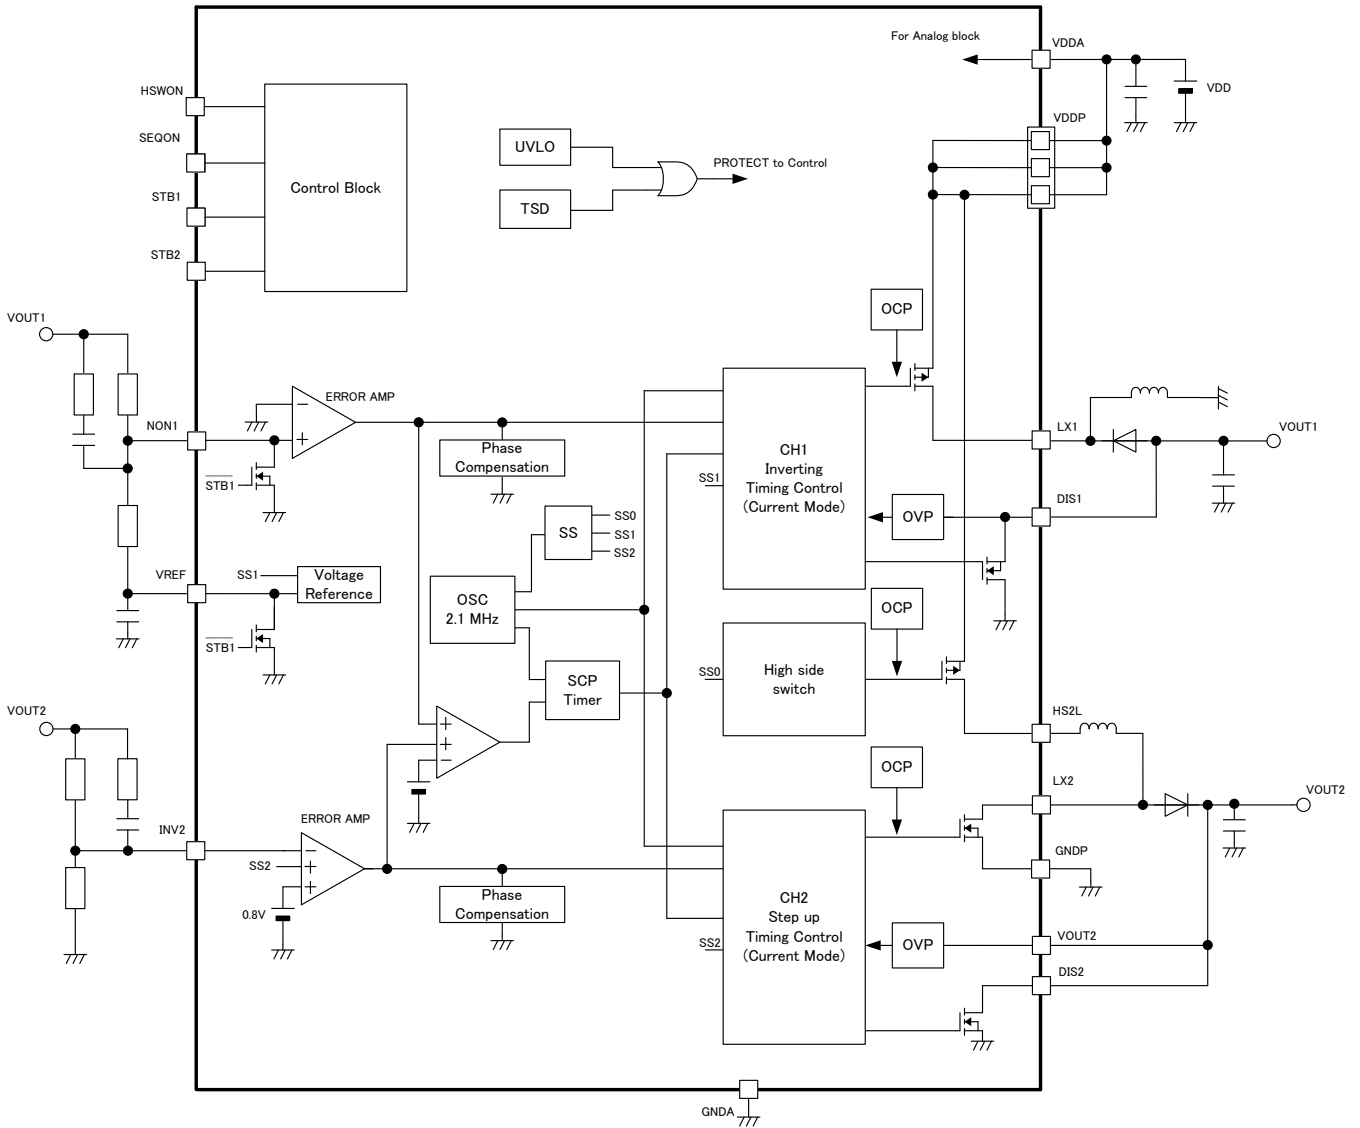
For Analog block
VDDA
VDD
VDDP
HSWON
SEQON
STB1
STB2
Control Block
UVLO
TSD
PROTECT to Control
VOUT1
NON1
ERROR AMP
$\overline{STB1}$
Phase Compensation
CH1 Inverting Timing Control (Current Mode)
SS1
OCP
LX1
VOUT1
OVP
DIS1
SS
SS0
SS1
SS2
VREF
SS1
Voltage Reference
$\overline{STB1}$
OSC 2.1 MHz
OCP
SS0
High side switch
SCP Timer
VOUT2
HS2L
OCP
LX2
VOUT2
GNDP
INV2
ERROR AMP
SS2
0.8V
Phase Compensation
CH2 Step up Timing Control (Current Mode)
SS2
OVP
VOUT2
DIS2
GNDA